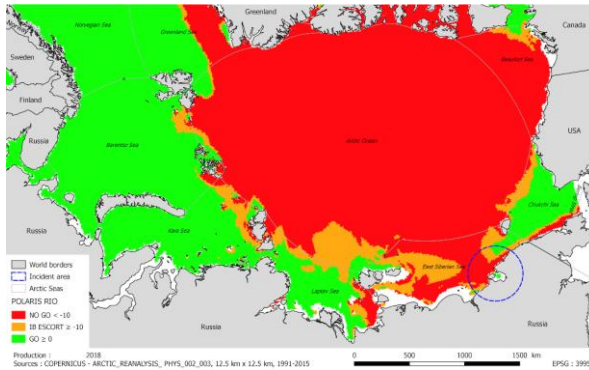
Greenland
Canada
Norwegian Sea
Greenland Sea
Sweden
Beaufort Sea
Finland
Arctic Ocean
USA
Russia
Barentsz Sea
Kara Sea
Chukchi Sea
East Siberian Sea
Laptev Sea
Russia
Russia
Russia

World borders
Incident area
Arctic Seas
POLARIS RIO
NO GO < -10
IB ESCORT ≥ -10
GO ≥ 0

Production : 2018
Sources : COPERNICUS - ARCTIC_REANALYSIS_ PHYS_002_003, 12.5 km x 12.5 km, 1991-2015
0 500 1000 1500 km
EPSG : 3995